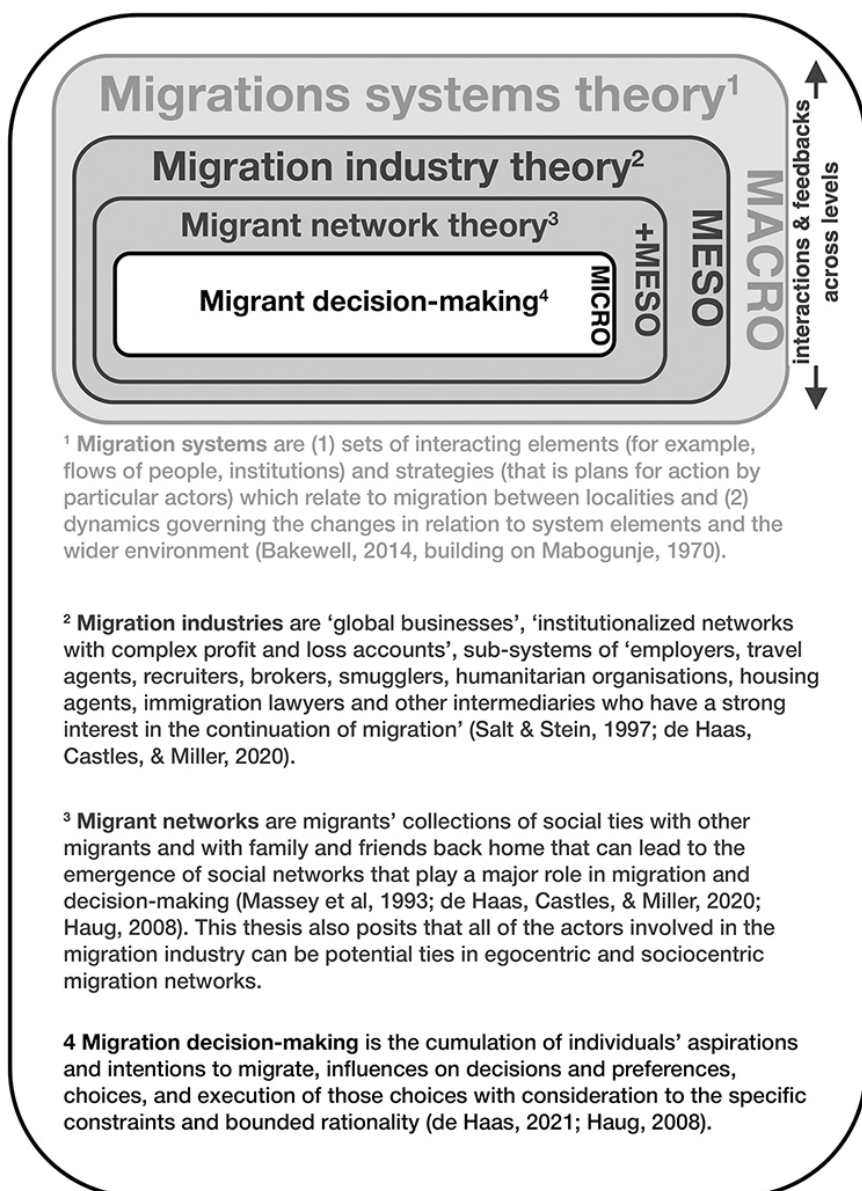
Migrations systems theory$^1$

Migration industry theory$^2$

Migrant network theory$^3$

Migrant decision-making$^4$

MICRO

+MESO

MESO

MACRO

interactions & feedbacks across levels

$^1$ Migration systems are (1) sets of interacting elements (for example, flows of people, institutions) and strategies (that is plans for action by particular actors) which relate to migration between localities and (2) dynamics governing the changes in relation to system elements and the wider environment (Bakewell, 2014, building on Mabogunje, 1970).

$^2$ Migration industries are 'global businesses', 'institutionalized networks with complex profit and loss accounts', sub-systems of 'employers, travel agents, recruiters, brokers, smugglers, humanitarian organisations, housing agents, immigration lawyers and other intermediaries who have a strong interest in the continuation of migration' (Salt & Stein, 1997; de Haas, Castles, & Miller, 2020).

$^3$ Migrant networks are migrants' collections of social ties with other migrants and with family and friends back home that can lead to the emergence of social networks that play a major role in migration and decision-making (Massey et al, 1993; de Haas, Castles, & Miller, 2020; Haug, 2008). This thesis also posits that all of the actors involved in the migration industry can be potential ties in egocentric and sociocentric migration networks.

4 Migration decision-making is the cumulation of individuals' aspirations and intentions to migrate, influences on decisions and preferences, choices, and execution of those choices with consideration to the specific constraints and bounded rationality (de Haas, 2021; Haug, 2008).